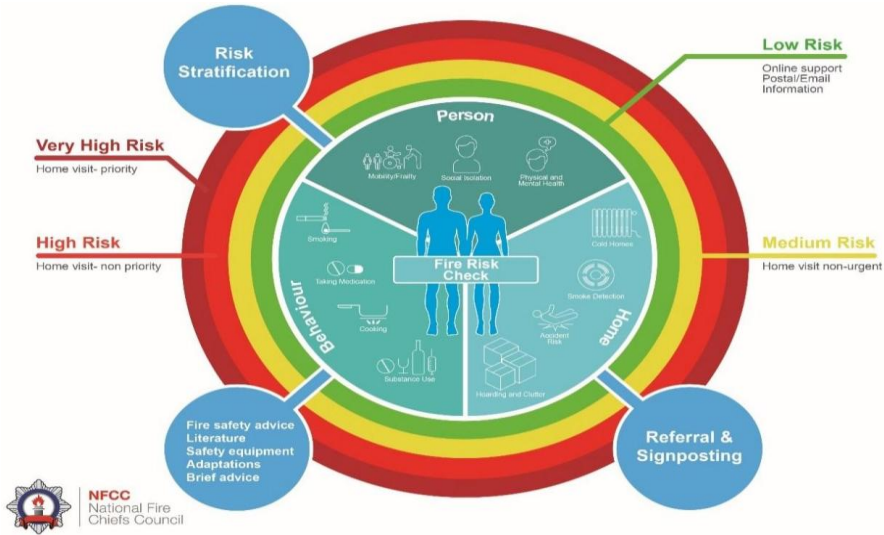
Risk Stratification

Low Risk
Online support
Postal/Email
Information

Very High Risk
Home visit- priority

High Risk
Home visit- non priority

Medium Risk
Home visit non-urgent

Person

Mobility/Frailty
Social Isolation
Physical and Mental Health

Behaviour

Smoking
Taking Medication
Cooking
Substance Use

Home

Cold Homes
Smoke Detection
Accident Risk
Hoarding and Clutter

Fire Risk Check

Fire safety advice
Literature
Safety equipment
Adaptations
Brief advice

Referral & Signposting

NFCC
National Fire Chiefs Council